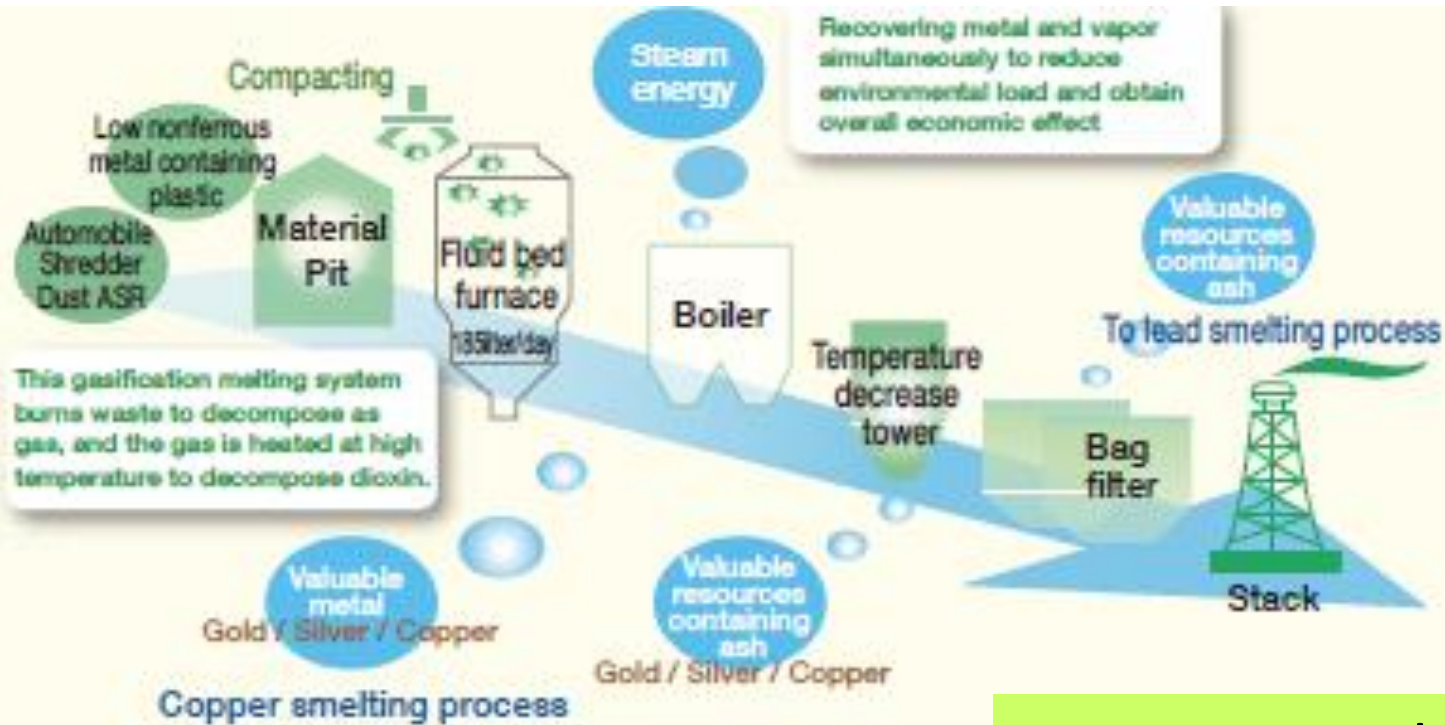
Compacting

Steam energy

Recovering metal and vapor simultaneously to reduce environmental load and obtain overall economic effect

Low nonferrous metal containing plastic

Automobile Shredder Dust ASR

Material Pit

Fluid bed furnace

135liter/day

Boiler

Valuable resources containing ash

To lead smelting process

Temperature decrease tower

This gasification melting system burns waste to decompose as gas, and the gas is heated at high temperature to decompose dioxin.

Bag filter

Stack

Valuable metal

Gold / Silver / Copper

Valuable resources containing ash

Gold / Silver / Copper

Copper smelting process